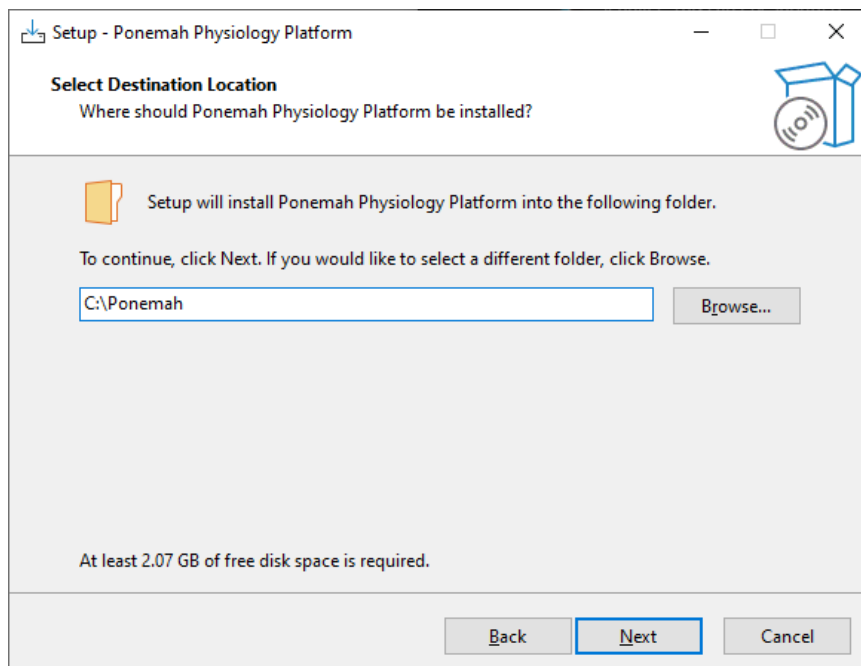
Setup - Ponemah Physiology Platform

Select Destination Location

Where should Ponemah Physiology Platform be installed?

Setup will install Ponemah Physiology Platform into the following folder.

To continue, click Next. If you would like to select a different folder, click Browse.

C:\Ponemah

Browse...

At least 2.07 GB of free disk space is required.

Back

Next

Cancel